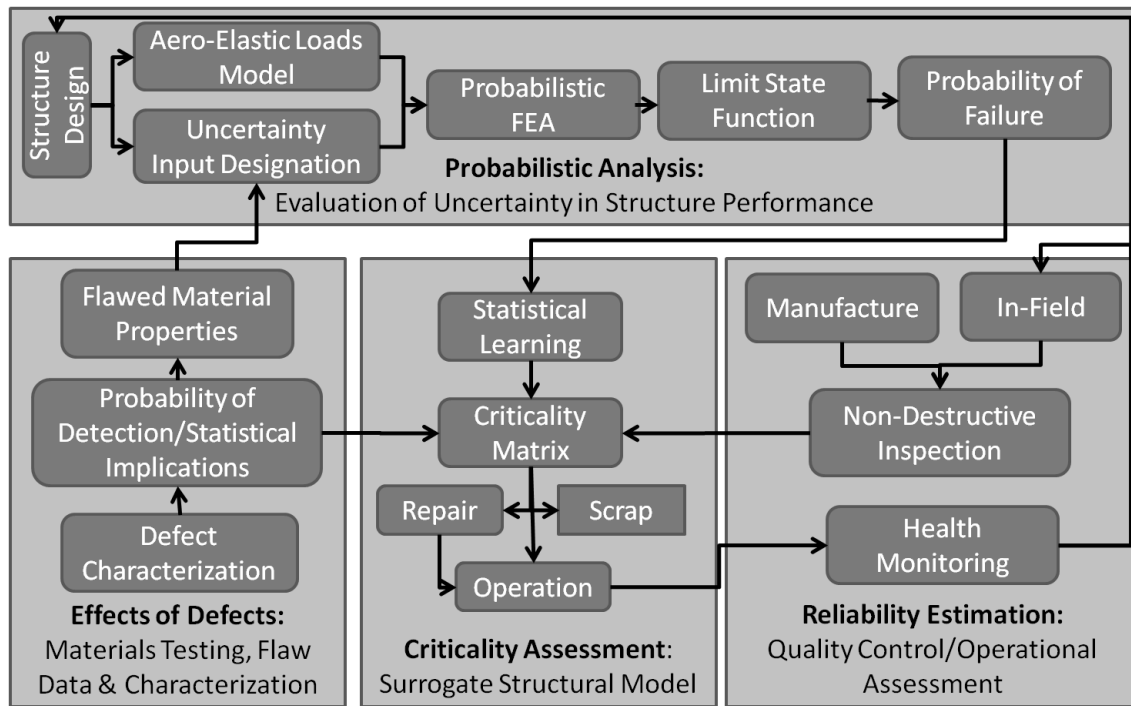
Structure Design

Aero-Elastic Loads Model

Uncertainty Input Designation

Probabilistic FEA

Limit State Function

Probability of Failure

**Probabilistic Analysis:**
Evaluation of Uncertainty in Structure Performance

Flawed Material Properties

Probability of Detection/Statistical Implications

Defect Characterization

**Effects of Defects:**
Materials Testing, Flaw Data & Characterization

Statistical Learning

Criticality Matrix

Repair

Scrap

Operation

**Criticality Assessment**:
Surrogate Structural Model

Manufacture

In-Field

Non-Destructive Inspection

Health Monitoring

**Reliability Estimation:**
Quality Control/Operational Assessment